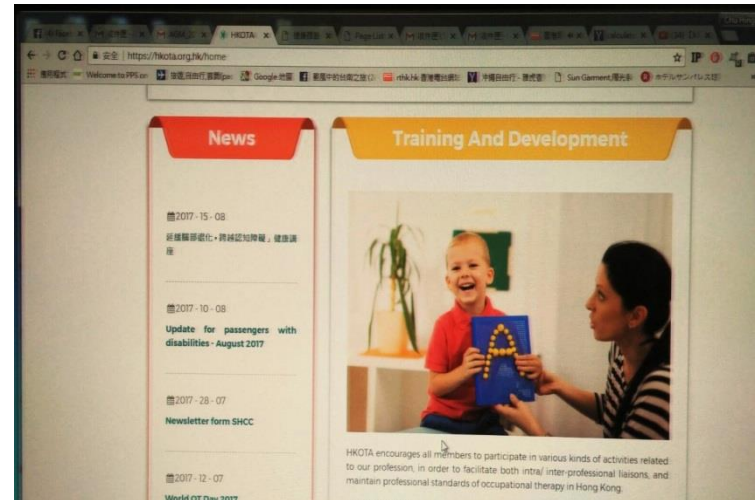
HKOTA

安全 | https://hkota.org.hk/home

Welcome to PPS

Google 地圖

rthk.hk

Sun Garment

News

2017 - 15 - 08

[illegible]

2017 - 10 - 08

Update for passengers with disabilities - August 2017

2017 - 28 - 07

Newsletter form SHCC

2017 - 12 - 07

World OT Day 2017

Training And Development

A

HKOTA encourages all members to participate in various kinds of activities related to our profession, in order to facilitate both intra/ inter-professional liaisons, and maintain professional standards of occupational therapy in Hong Kong.